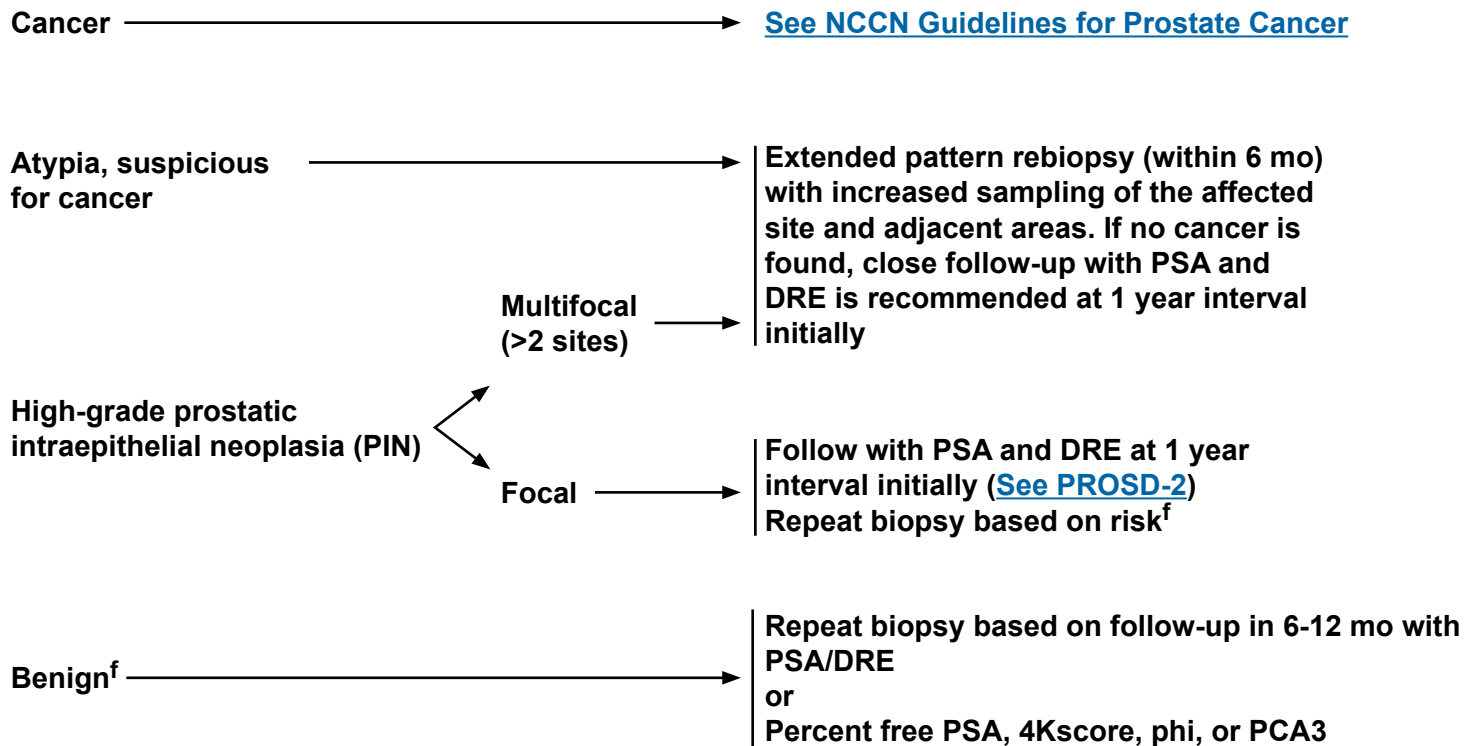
Cancer

See NCCN Guidelines for Prostate Cancer

Atypia, suspicious for cancer

Extended pattern rebiopsy (within 6 mo) with increased sampling of the affected site and adjacent areas. If no cancer is found, close follow-up with PSA and DRE is recommended at 1 year interval initially

Multifocal (>2 sites)

High-grade prostatic intraepithelial neoplasia (PIN)

Focal

Follow with PSA and DRE at 1 year interval initially (See PROSD-2)
Repeat biopsy based on risk$^f$

Benign$^f$

Repeat biopsy based on follow-up in 6-12 mo with PSA/DRE
or
Percent free PSA, 4Kscore, phi, or PCA3